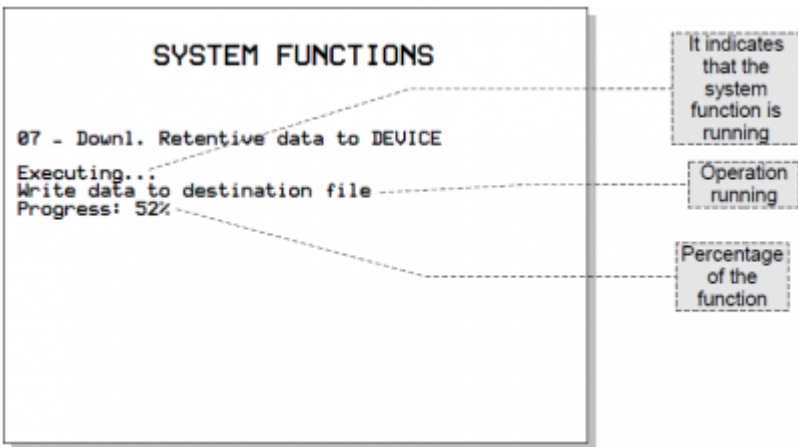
SYSTEM FUNCTIONS

07 - Downl. Retentive data to DEVICE

Executing...
Write data to destination file
Progress: 52%

It indicates that the system function is running

Operation running

Percentage of the function